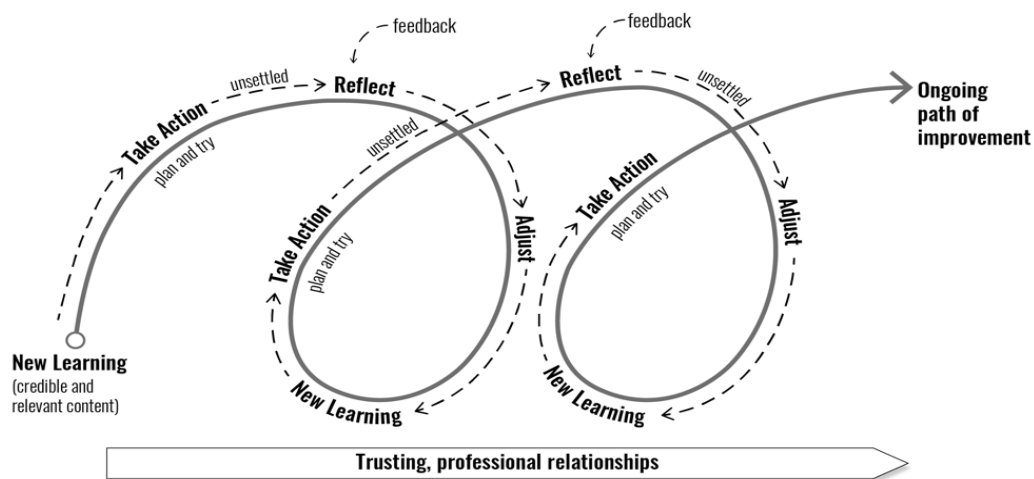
feedback

feedback

unsettled

Reflect

Reflect

unsettled

Ongoing path of improvement

Take Action

plan and try

unsettled

Take Action

plan and try

Adjust

Take Action

plan and try

Adjust

New Learning

(credible and relevant content)

New Learning

New Learning

Trusting, professional relationships